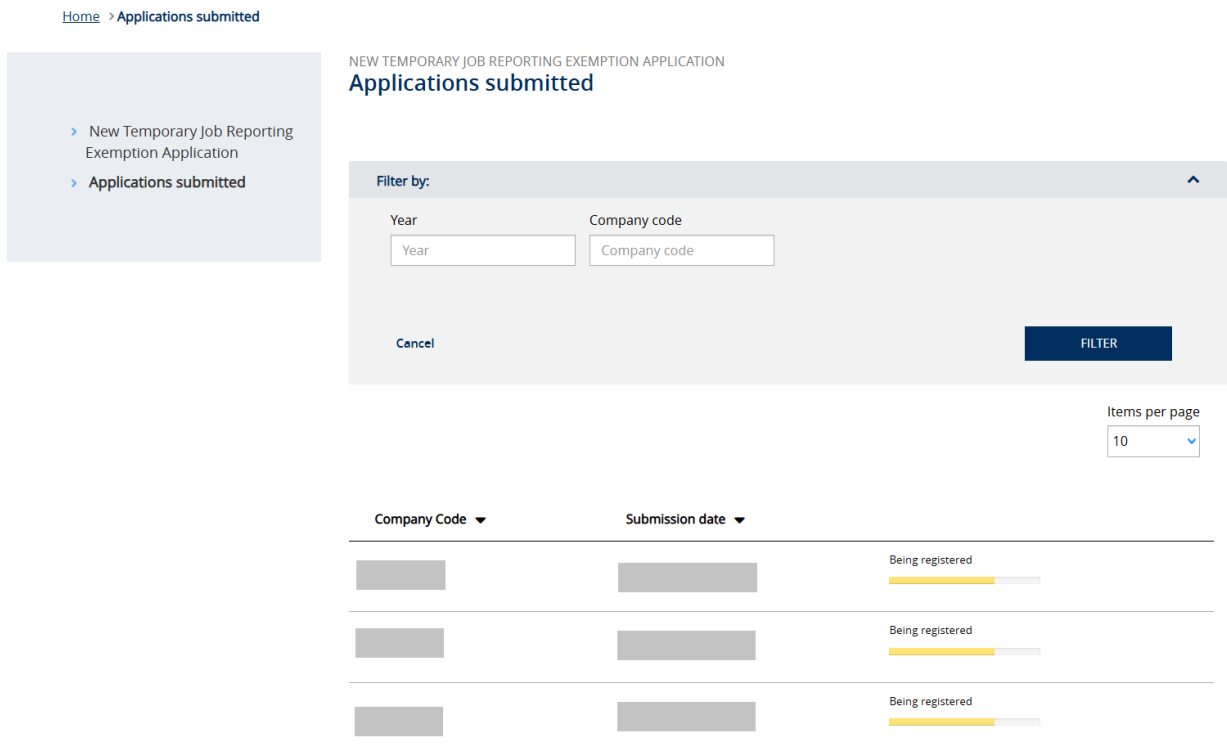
Home > Applications submitted

> New Temporary Job Reporting Exemption Application
> Applications submitted

NEW TEMPORARY JOB REPORTING EXEMPTION APPLICATION
Applications submitted

Filter by:

Year
Year

Company code
Company code

Cancel

FILTER

Items per page
10

| Company Code | Submission date | |
|---|---|---|
| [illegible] | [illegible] | Being registered |
| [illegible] | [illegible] | Being registered |
| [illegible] | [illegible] | Being registered |